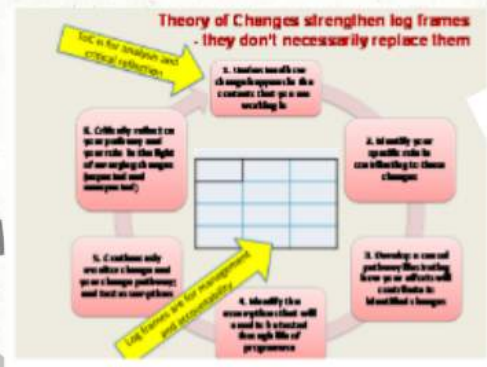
Theory of Changes strengthen log frames - they don't necessarily replace them

ToC is for analysis and critical reflection

1. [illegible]

2. Identify your specific role in contributing to these changes

3. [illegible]

4. Identify the assumptions that will need to be tested through life of programme

5. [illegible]

6. Critically reflect on your pathway and your role in the light of emerging changes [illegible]

Log frames are for management and accountability